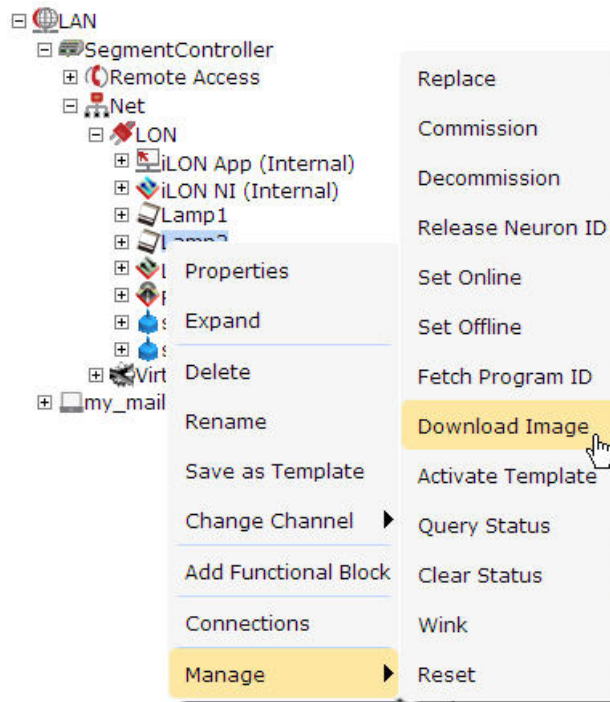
LAN
SegmentController
Remote Access
Net
LON
iLON App (Internal)
iLON NI (Internal)
Lamp1
Lamp2
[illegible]
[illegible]
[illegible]
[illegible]
Virt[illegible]
my_mail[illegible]

Properties
Expand
Delete
Rename
Save as Template
Change Channel
Add Functional Block
Connections
Manage

Replace
Commission
Decommission
Release Neuron ID
Set Online
Set Offline
Fetch Program ID
Download Image
Activate Template
Query Status
Clear Status
Wink
Reset